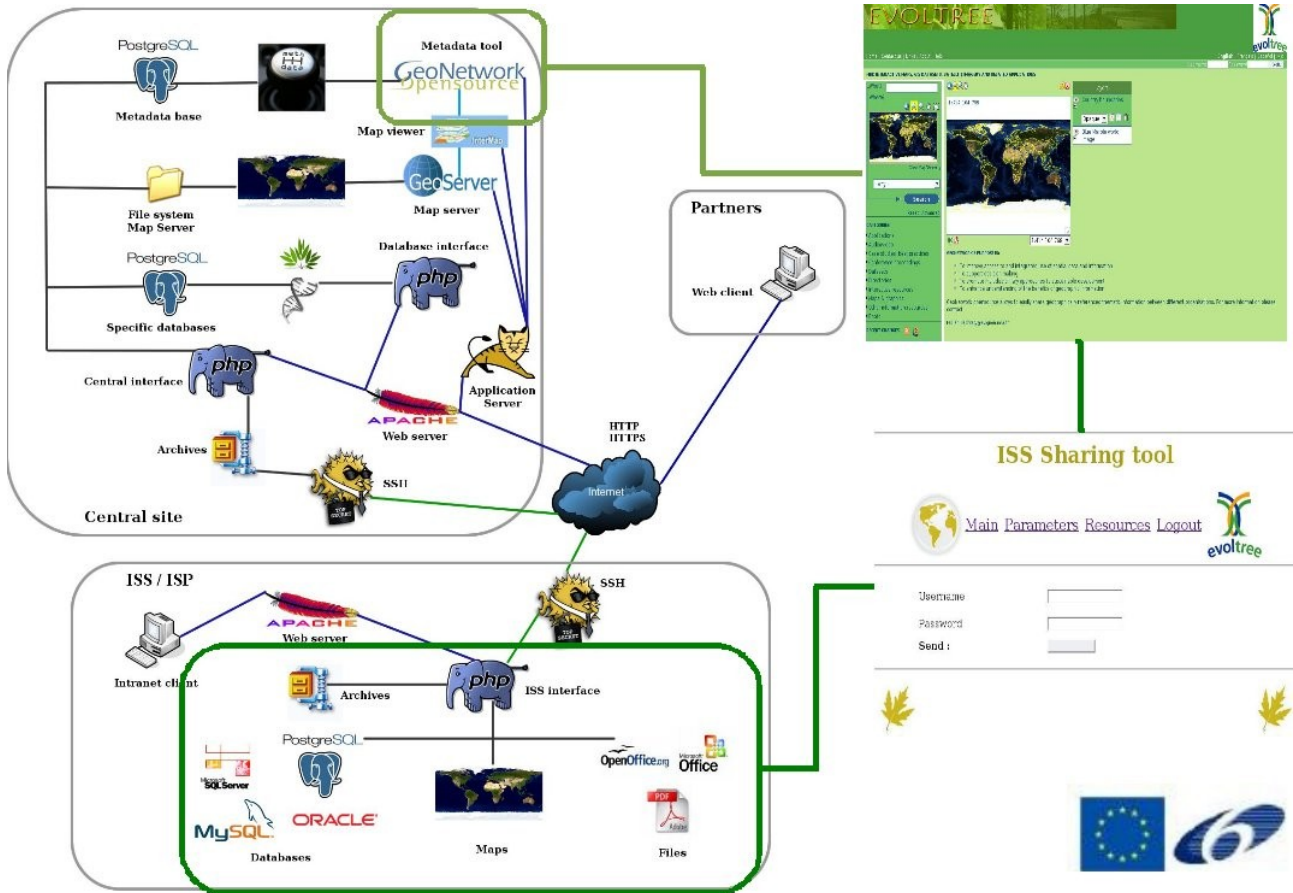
PostgreSQL

Metadata base

Metadata tool

GeoNetwork opensource

Map viewer

InterMap

File system Map Server

GeoServer

Map server

PostgreSQL

Database interface

php

Specific databases

php

Central interface

Application Server

APACHE

Web server

Archives

SSH

Central site

Partners

Web client

HTTP HTTPS

Internet

EVOLTREE

evoltree

ISS Sharing tool

Main Parameters Resources Logout

evoltree

Username

Password

Send :

ISS / ISP

APACHE

Web server

SSH

Intranet client

Archives

php

ISS interface

PostgreSQL

SQL Server

MySQL

ORACLE

Databases

Maps

OpenOffice.org

Office

Files